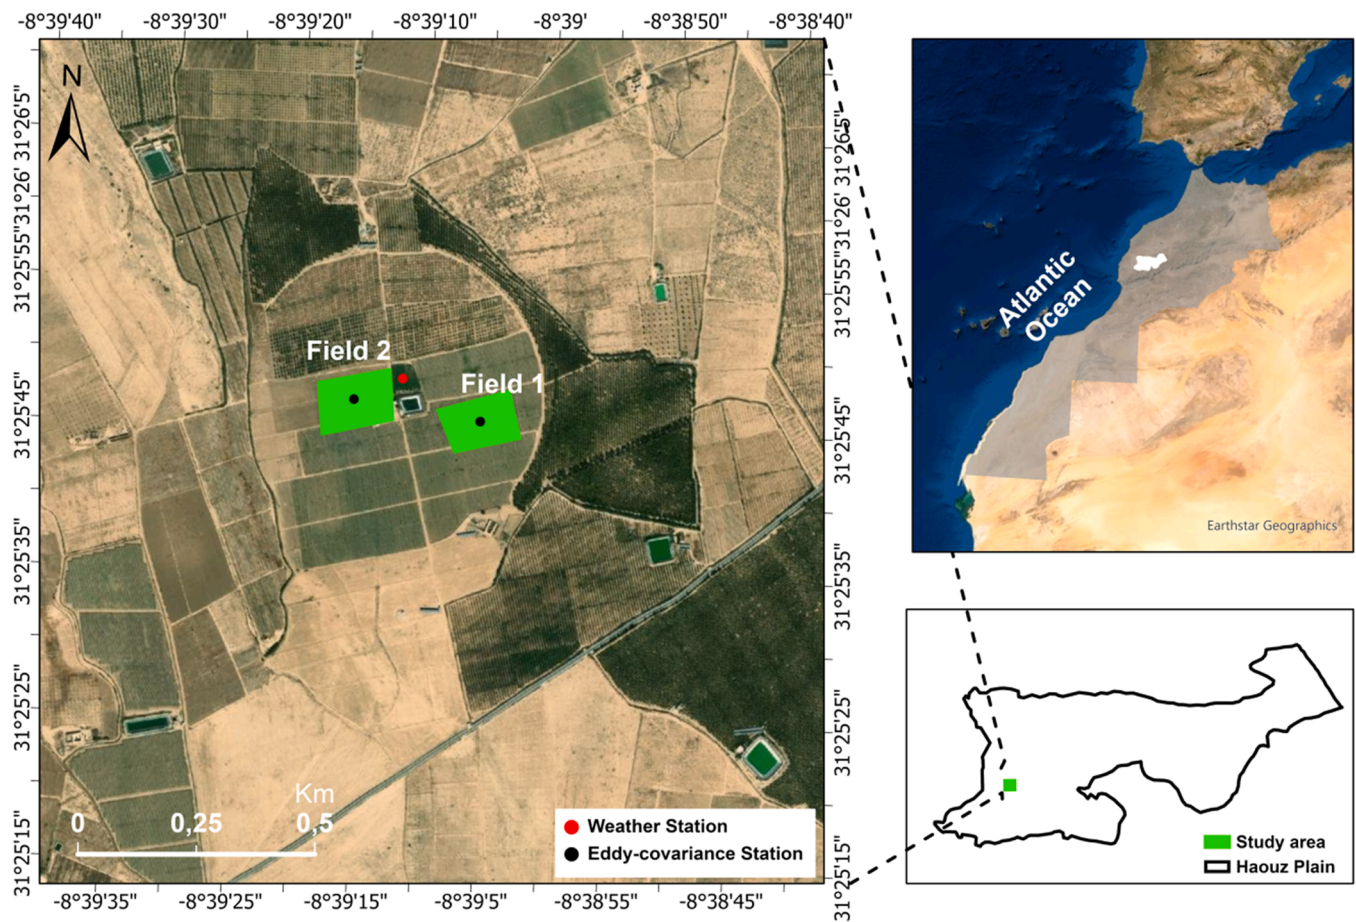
-8°39'40" -8°39'30" -8°39'20" -8°39'10" -8°39' -8°38'50" -8°38'40"

N

31°26'5" 31°26' 31°25'55" 31°25'45" 31°25'35" 31°25'25" 31°25'15"

31°26'5" 31°26' 31°25'55" 31°25'45" 31°25'35" 31°25'25" 31°25'15"

Field 2

Field 1

0 0,25 0,5 Km

Weather Station

Eddy-covariance Station

-8°39'35" -8°39'25" -8°39'15" -8°39'5" -8°38'55" -8°38'45"

Atlantic Ocean

Earthstar Geographics

Study area

Haouz Plain